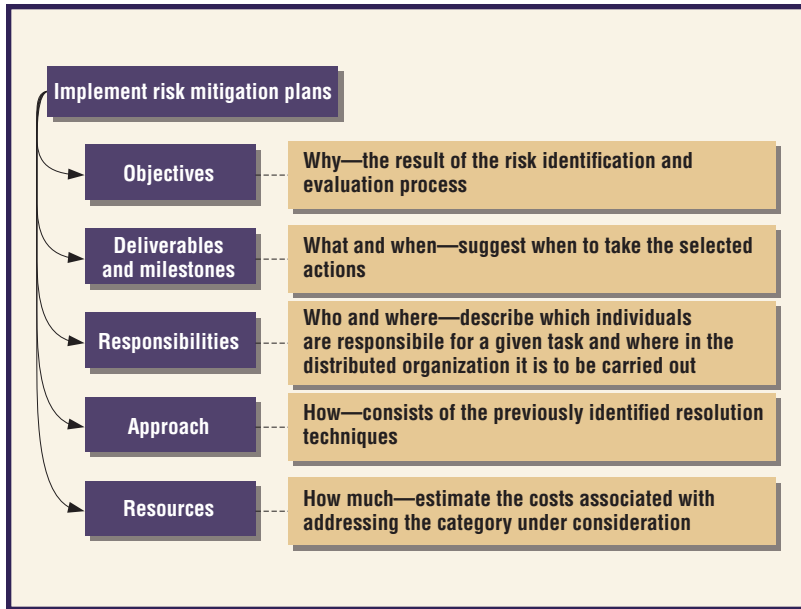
Implement risk mitigation plans

Objectives

Why—the result of the risk identification and evaluation process

Deliverables and milestones

What and when—suggest when to take the selected actions

Responsibilities

Who and where—describe which individuals are responsibile for a given task and where in the distributed organization it is to be carried out

Approach

How—consists of the previously identified resolution techniques

Resources

How much—estimate the costs associated with addressing the category under consideration